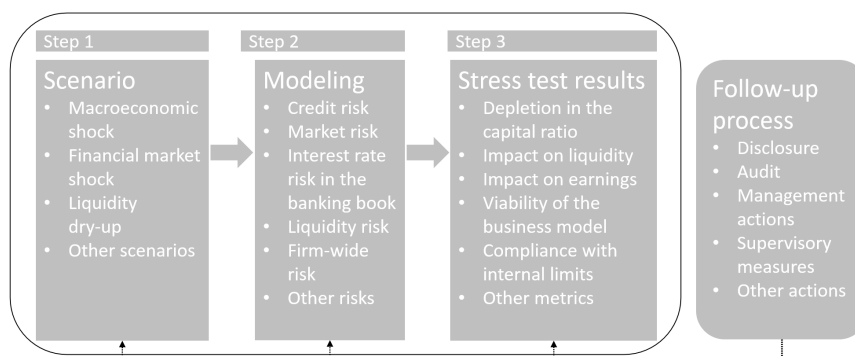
Step 1

Scenario
• Macroeconomic shock
• Financial market shock
• Liquidity dry-up
• Other scenarios

Step 2

Modeling
• Credit risk
• Market risk
• Interest rate risk in the banking book
• Liquidity risk
• Firm-wide risk
• Other risks

Step 3

Stress test results
• Depletion in the capital ratio
• Impact on liquidity
• Impact on earnings
• Viability of the business model
• Compliance with internal limits
• Other metrics

Follow-up process
• Disclosure
• Audit
• Management actions
• Supervisory measures
• Other actions